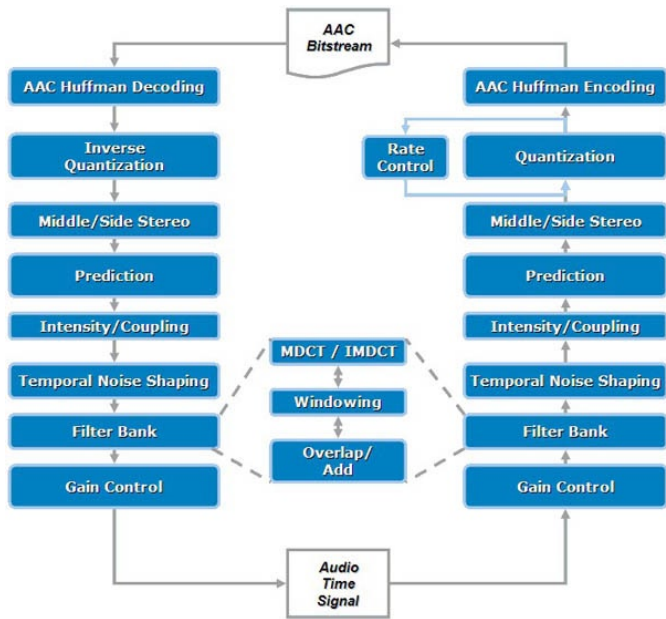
AAC Bitstream

AAC Huffman Decoding

Inverse Quantization

Middle/Side Stereo

Prediction

Intensity/Coupling

Temporal Noise Shaping

Filter Bank

Gain Control

AAC Huffman Encoding

Rate Control

Quantization

Middle/Side Stereo

Prediction

Intensity/Coupling

Temporal Noise Shaping

Filter Bank

Gain Control

MDCT / IMDCT

Windowing

Overlap/ Add

Audio Time Signal